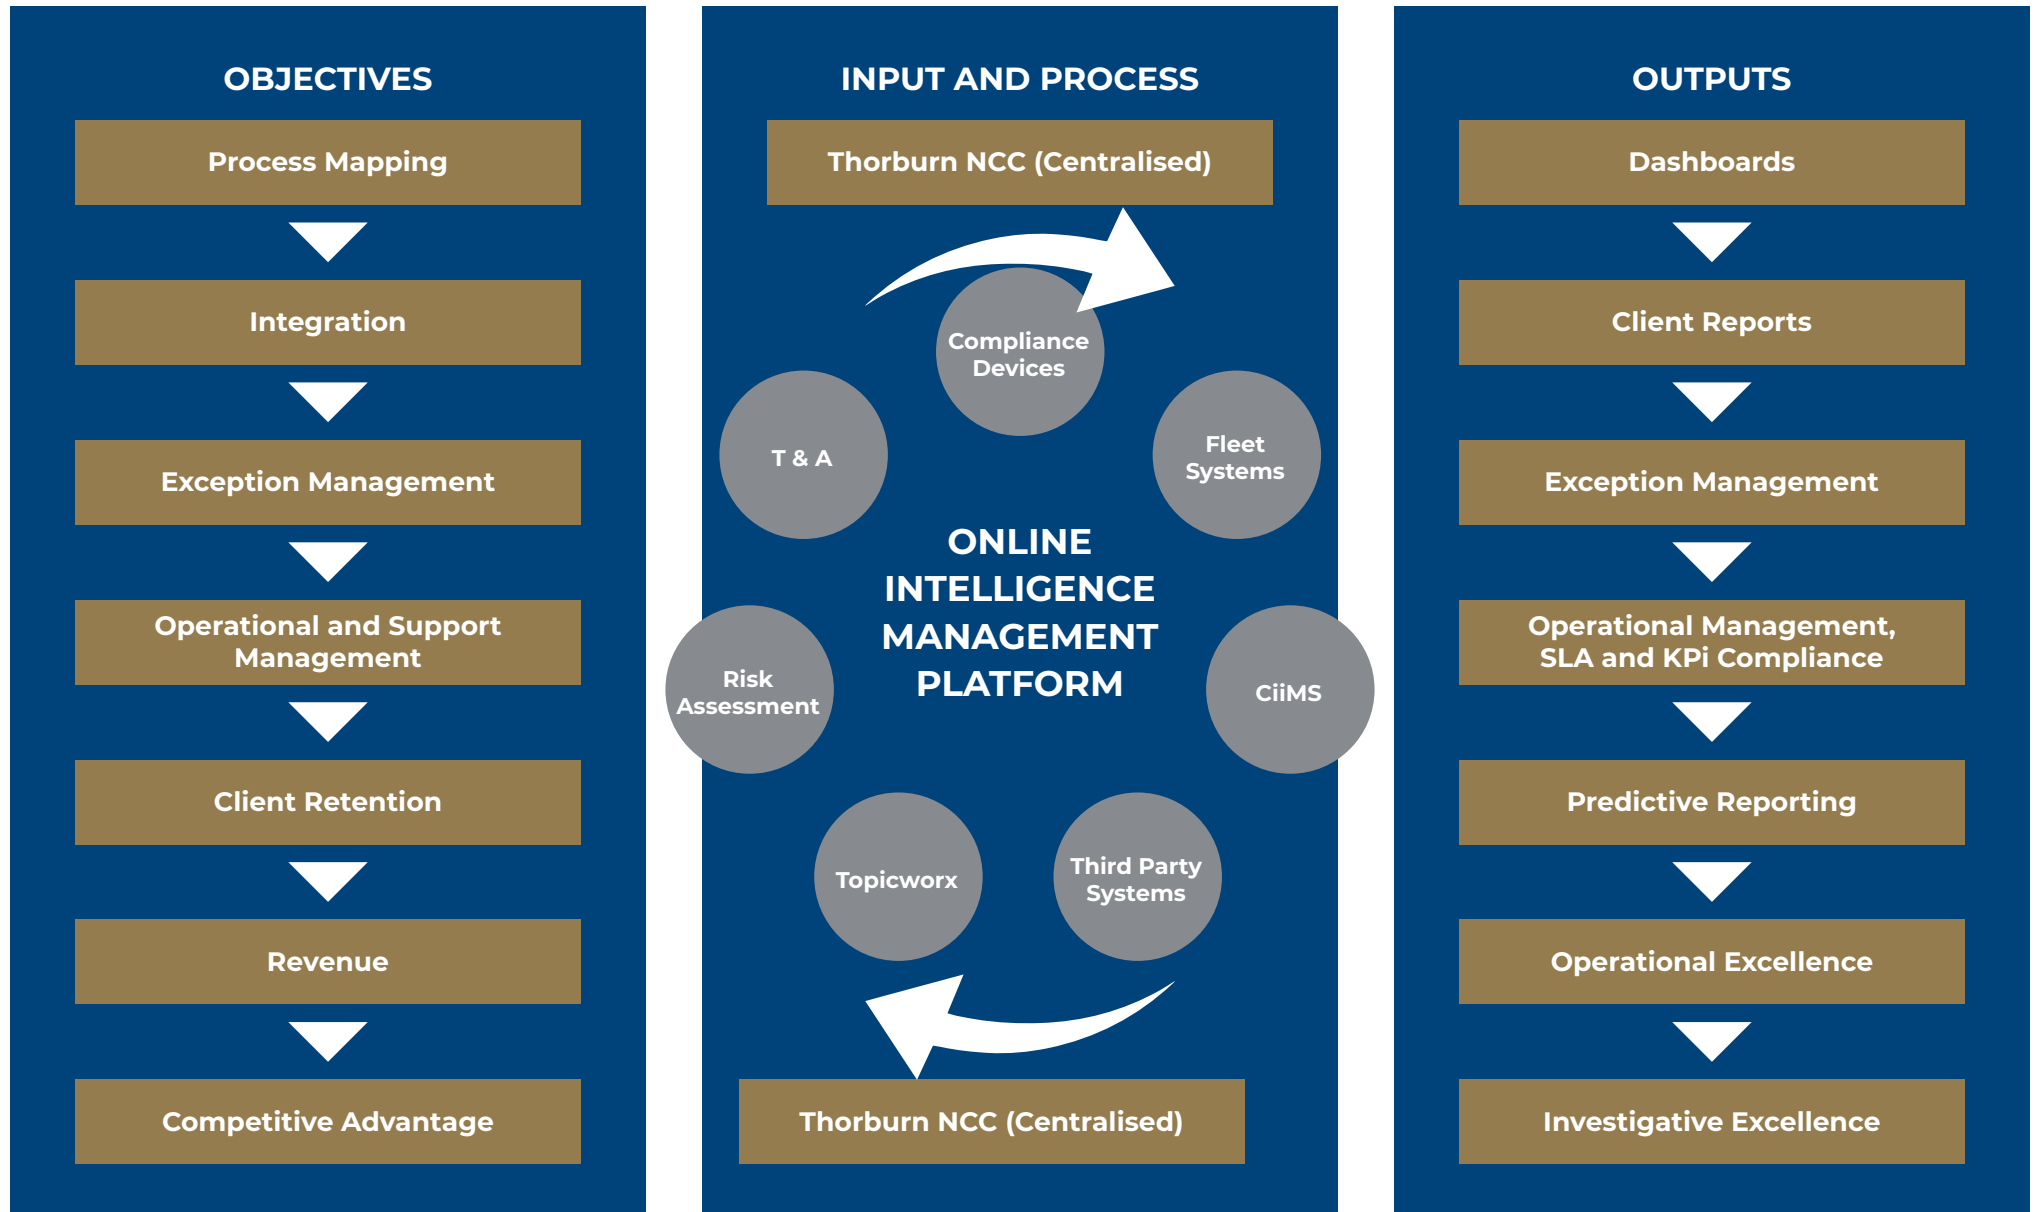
OBJECTIVES

Process Mapping

Integration

Exception Management

Operational and Support Management

Client Retention

Revenue

Competitive Advantage

INPUT AND PROCESS

Thorburn NCC (Centralised)

Compliance Devices

T & A

Fleet Systems

ONLINE INTELLIGENCE MANAGEMENT PLATFORM

Risk Assessment

CiiMS

Topicworx

Third Party Systems

Thorburn NCC (Centralised)

OUTPUTS

Dashboards

Client Reports

Exception Management

Operational Management, SLA and KPi Compliance

Predictive Reporting

Operational Excellence

Investigative Excellence